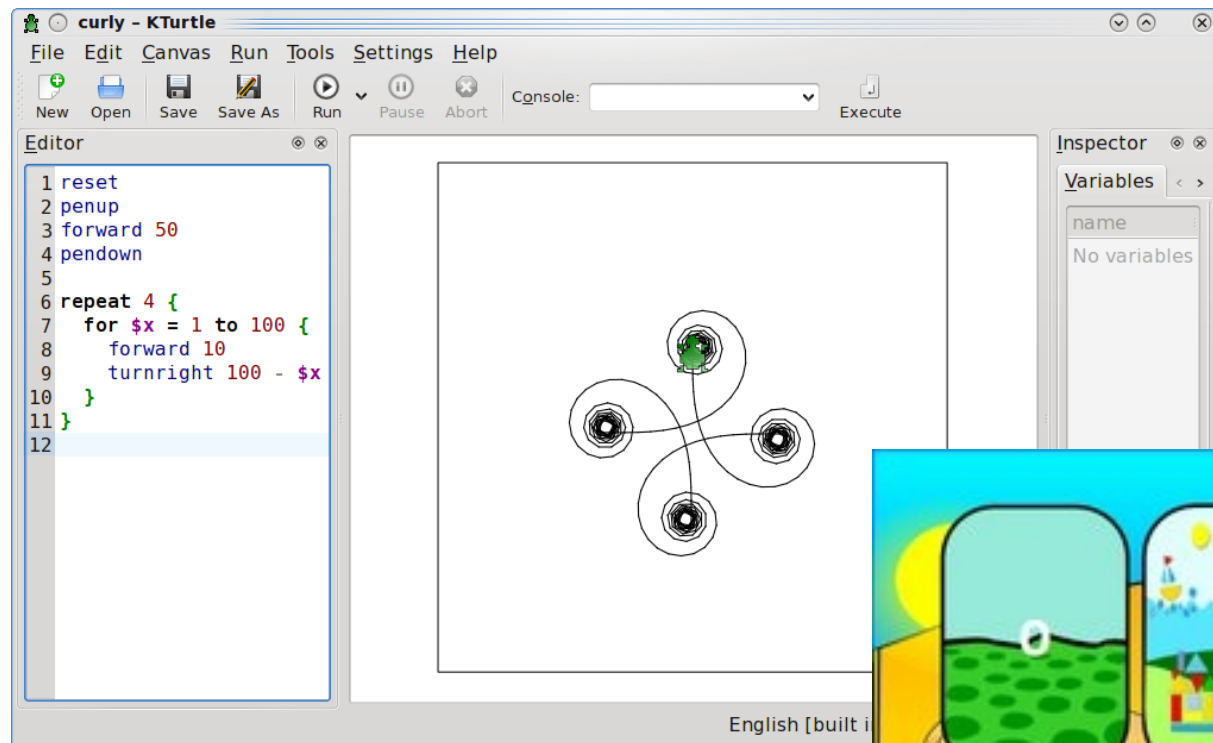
curly – KTurtle

File Edit Canvas Run Tools Settings Help

New Open Save Save As Run Pause Abort Console: Execute

Editor

1 reset
2 penup
3 forward 50
4 pendown
5
6 repeat 4 {
7 for $x = 1 to 100 {
8 forward 10
9 turnright 100 - $x
10 }
11 }
12

Inspector

Variables

name

No variables

English [built i